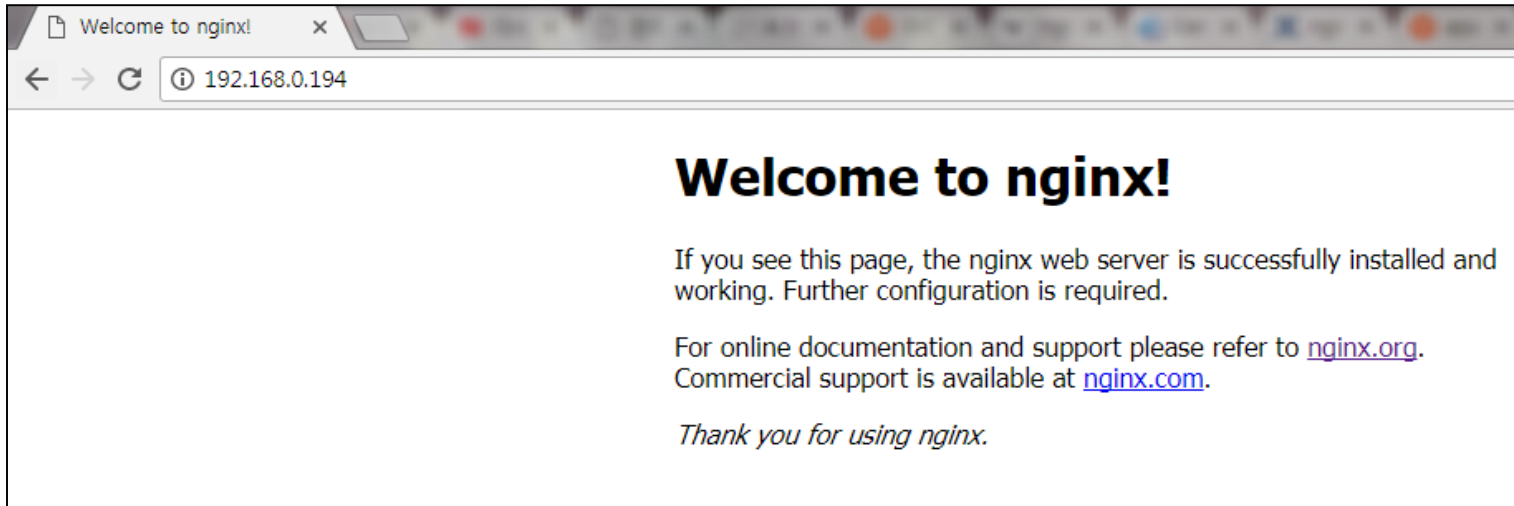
Welcome to nginx! ×

192.168.0.194

Welcome to nginx!

If you see this page, the nginx web server is successfully installed and working. Further configuration is required.

For online documentation and support please refer to nginx.org. Commercial support is available at nginx.com.

Thank you for using nginx.